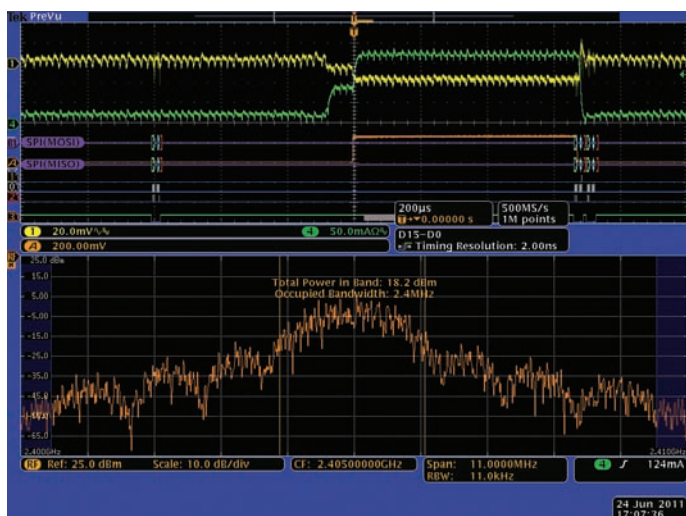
Tek PreVu

1

4

B1 SPI(MOSI)

B2 SPI(MISO)

1 20.0mV

4 50.0mA

A 200.00mV

200µs
T 0.00000 s

500MS/s
1M points

D15-D0
Timing Resolution: 2.00ns

R

25.0 dBm

15.0

5.00

-5.00

-15.0

-25.0

-35.0

-45.0

-55.0

-65.0

Total Power in Band: 18.2 dBm
Occupied Bandwidth: 2.4MHz

2.400GHz

2.410GHz

RF Ref: 25.0 dBm Scale: 10.0 dB/div

CF: 2.40500000GHz

Span: 11.0000MHz
RBW: 11.0kHz

4 124mA

24 Jun 2011
17:07:36